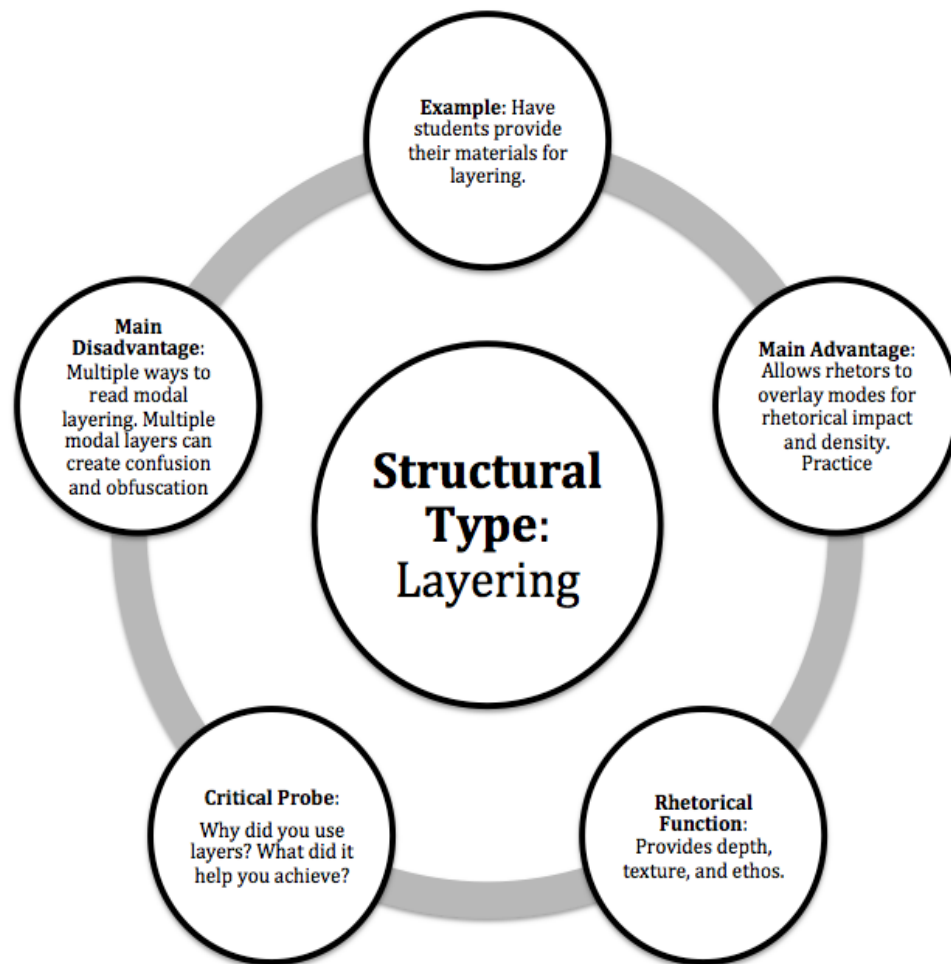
Structural Type: Layering

Example: Have students provide their materials for layering.

Main Advantage: Allows rhetors to overlay modes for rhetorical impact and density. Practice

Rhetorical Function: Provides depth, texture, and ethos.

Critical Probe: Why did you use layers? What did it help you achieve?

Main Disadvantage: Multiple ways to read modal layering. Multiple modal layers can create confusion and obfuscation